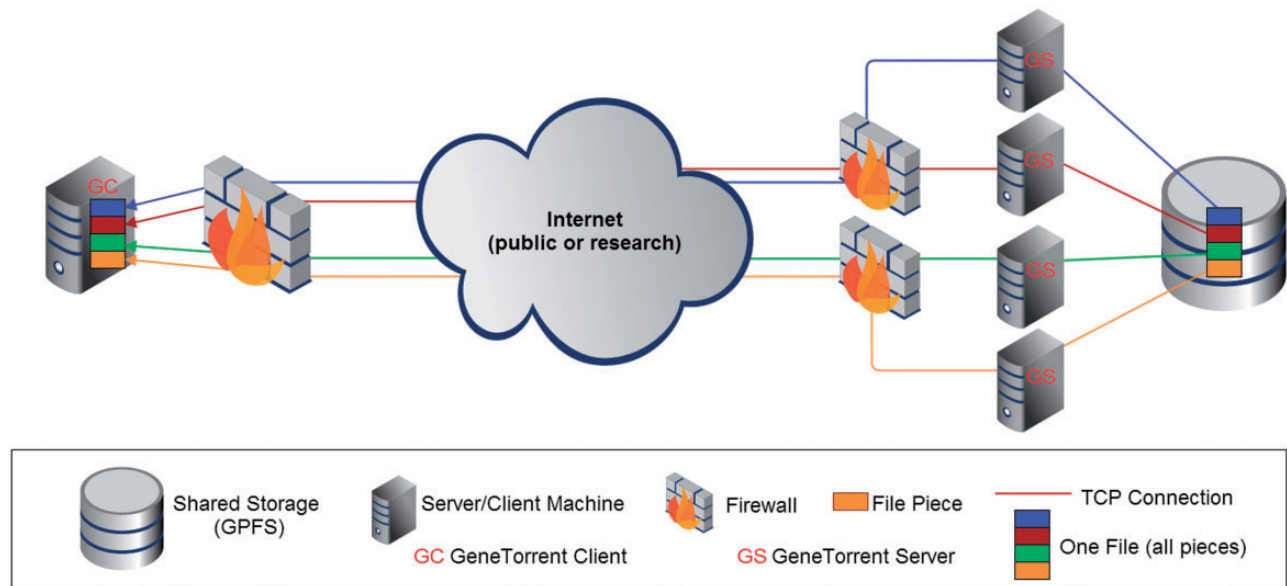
GC

Internet
(public or research)

GS

GS

GS

GS

Shared Storage
(GPFS)

Server/Client Machine

GC GeneTorrent Client

Firewall

File Piece

GS GeneTorrent Server

TCP Connection

One File (all pieces)